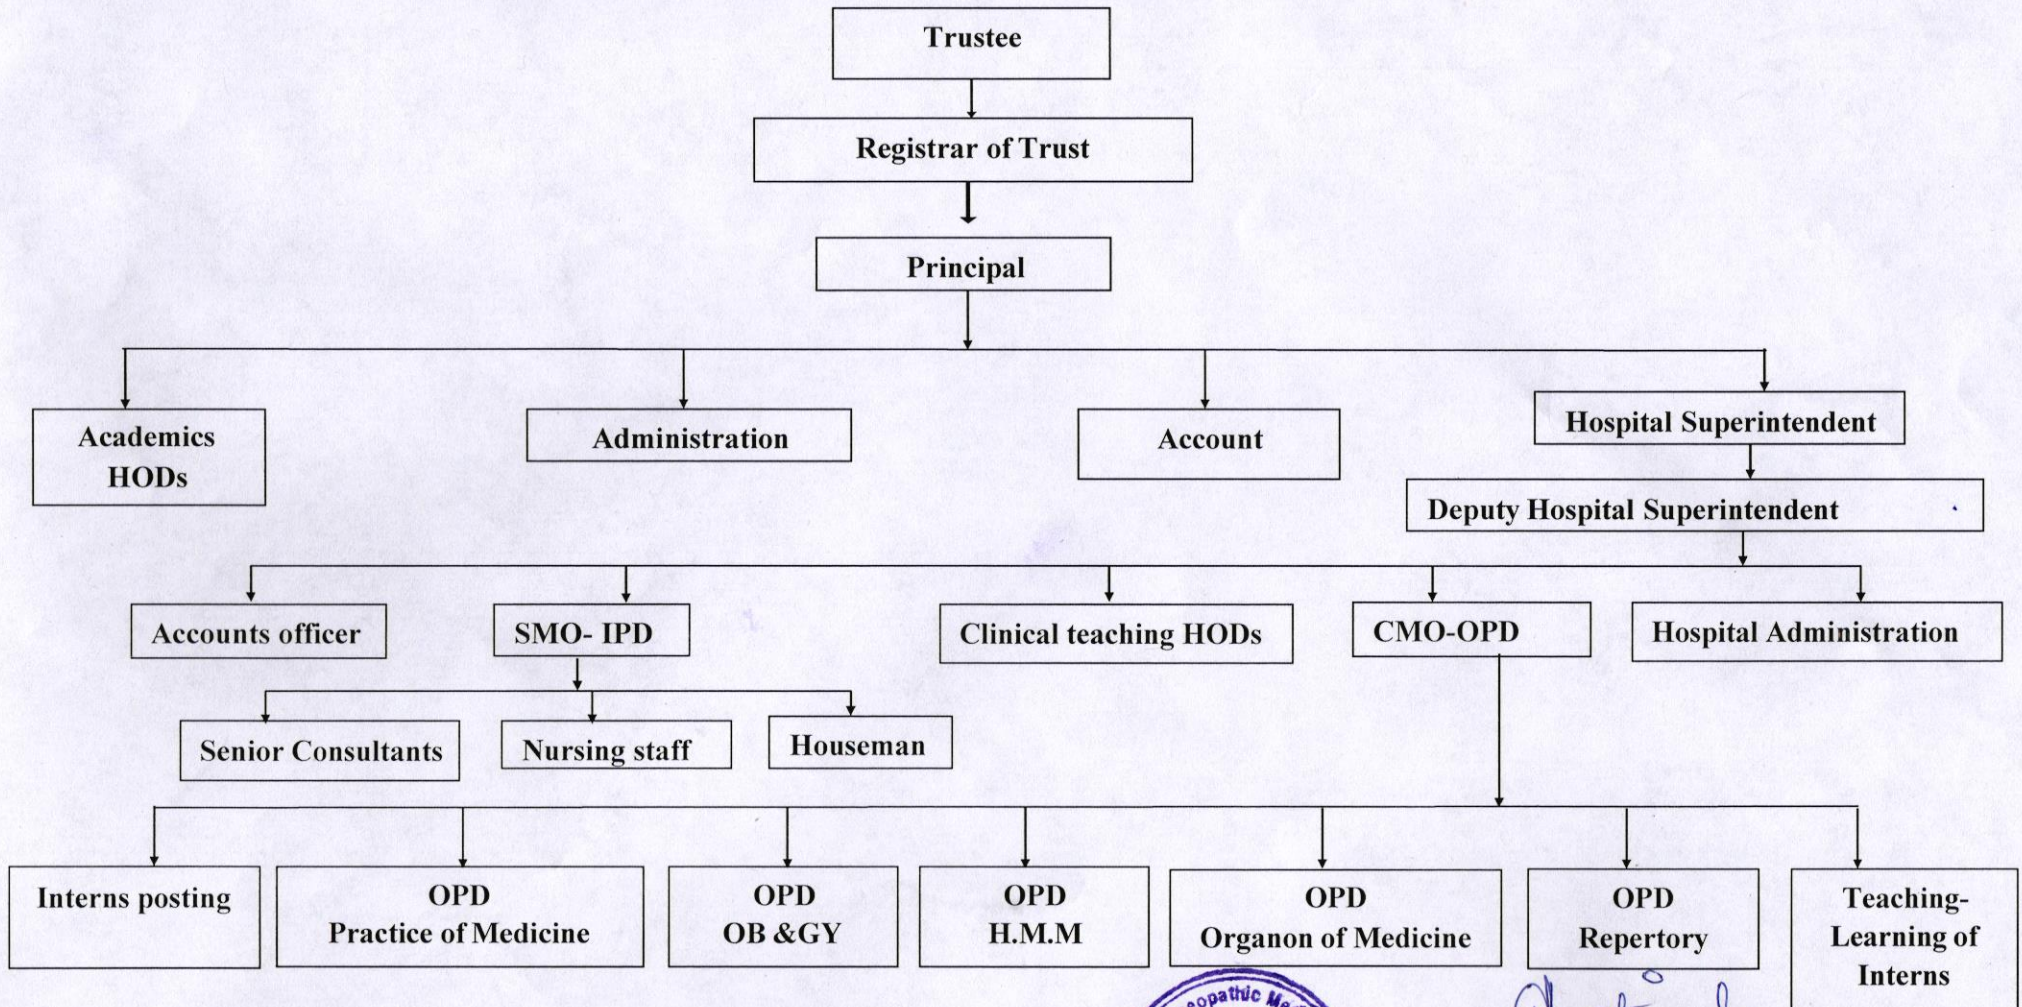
Trustee

Registrar of Trust

Principal

Academics HODs

Administration

Account

Hospital Superintendent

Deputy Hospital Superintendent

Accounts officer

SMO- IPD

Clinical teaching HODs

CMO-OPD

Hospital Administration

Senior Consultants

Nursing staff

Houseman

Interns posting

OPD Practice of Medicine

OPD OB &GY

OPD H.M.M

OPD Organon of Medicine

OPD Repertory

Teaching- Learning of Interns

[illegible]opathic Me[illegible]